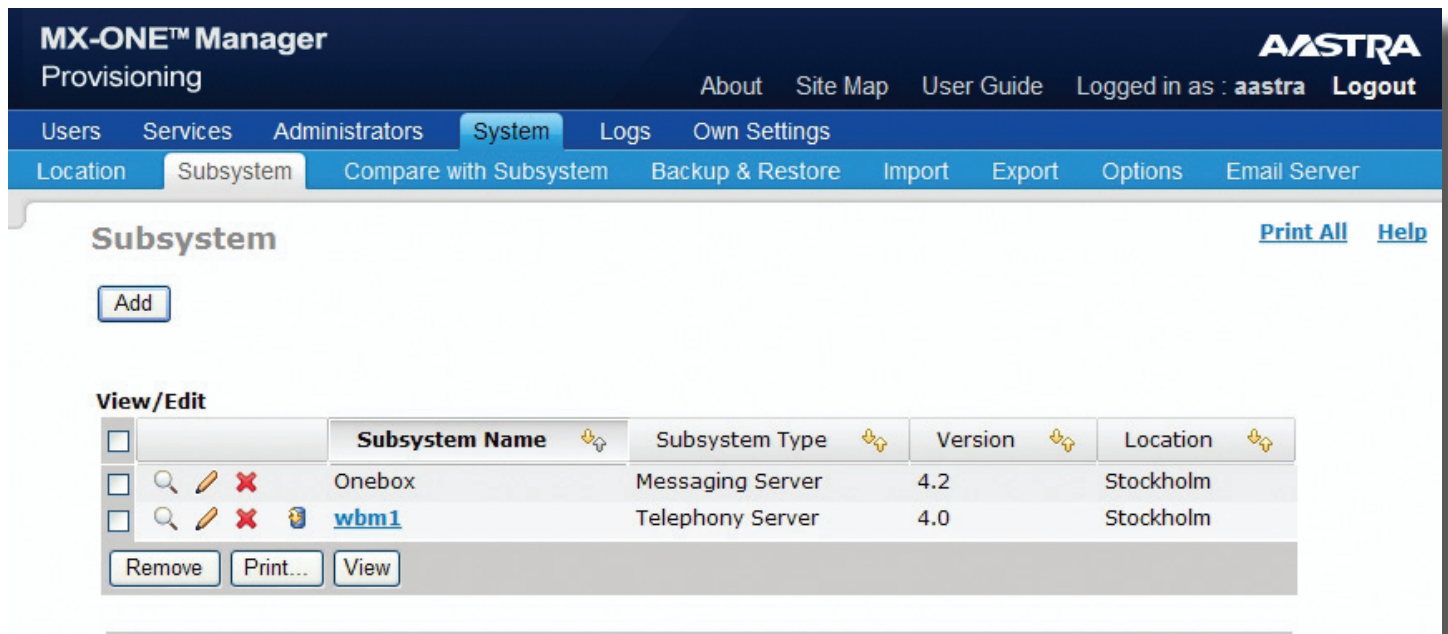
MX-ONE™ Manager
Provisioning

AASTRA

About Site Map User Guide Logged in as : aastra Logout

Users Services Administrators System Logs Own Settings

Location Subsystem Compare with Subsystem Backup & Restore Import Export Options Email Server

Subsystem

Print All Help

Add

View/Edit

| | | Subsystem Name | Subsystem Type | Version | Location |
|---|---|---|---|---|---|
| | | Onebox | Messaging Server | 4.2 | Stockholm |
| | | wbm1 | Telephony Server | 4.0 | Stockholm |

Remove Print... View